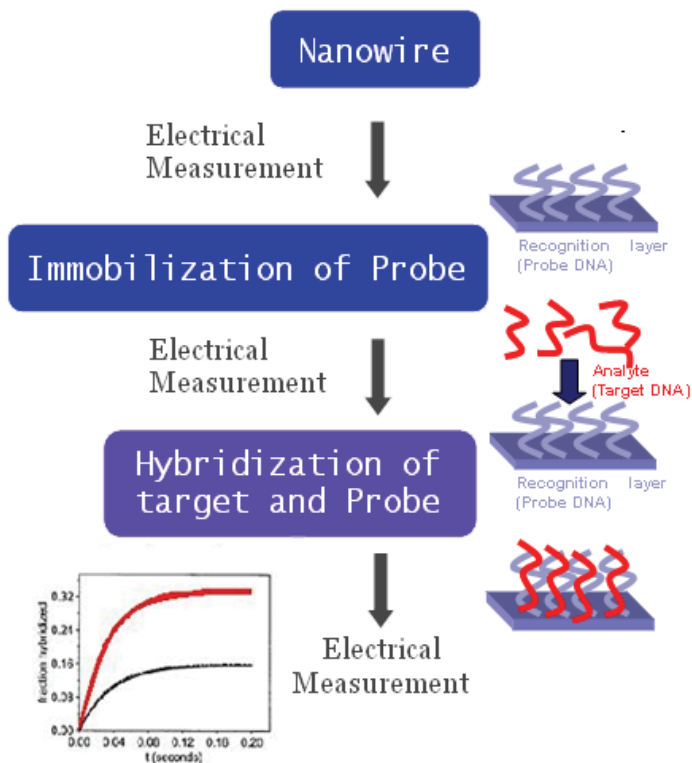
Nanowire

Electrical Measurement

Recognition layer (Probe DNA)

Immobilization of Probe

Electrical Measurement

Analyte (Target DNA)

Hybridization of target and Probe

Recognition layer (Probe DNA)

fraction hybridized

0.32

0.21

0.16

0.08

0.00

0.00 0.04 0.08 0.12 0.16 0.20

t (seconds)

Electrical Measurement